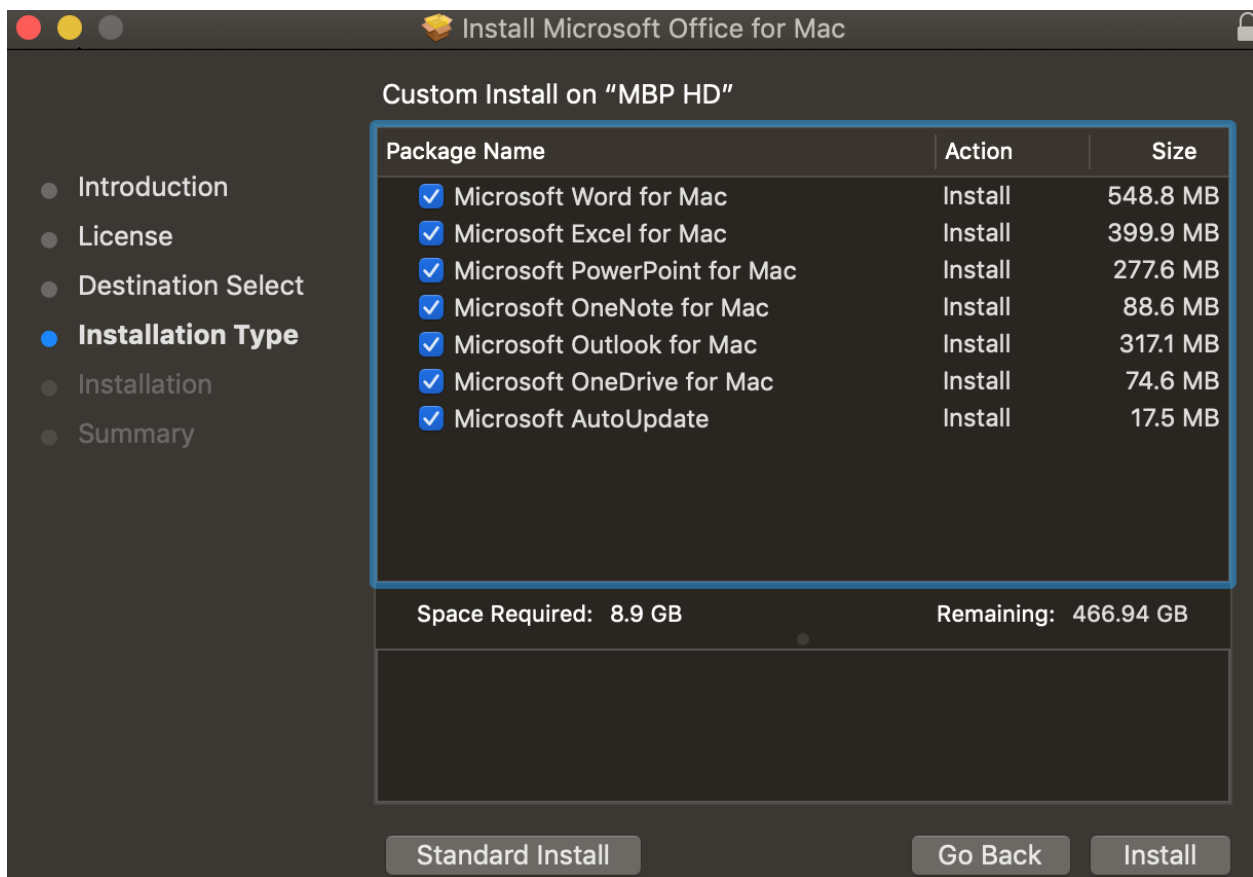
Install Microsoft Office for Mac

Introduction
License
Destination Select
Installation Type
Installation
Summary

Custom Install on “MBP HD”

| Package Name | Action | Size |
|---|---|---|
| Microsoft Word for Mac | Install | 548.8 MB |
| Microsoft Excel for Mac | Install | 399.9 MB |
| Microsoft PowerPoint for Mac | Install | 277.6 MB |
| Microsoft OneNote for Mac | Install | 88.6 MB |
| Microsoft Outlook for Mac | Install | 317.1 MB |
| Microsoft OneDrive for Mac | Install | 74.6 MB |
| Microsoft AutoUpdate | Install | 17.5 MB |

Space Required: 8.9 GB
Remaining: 466.94 GB

Standard Install
Go Back
Install